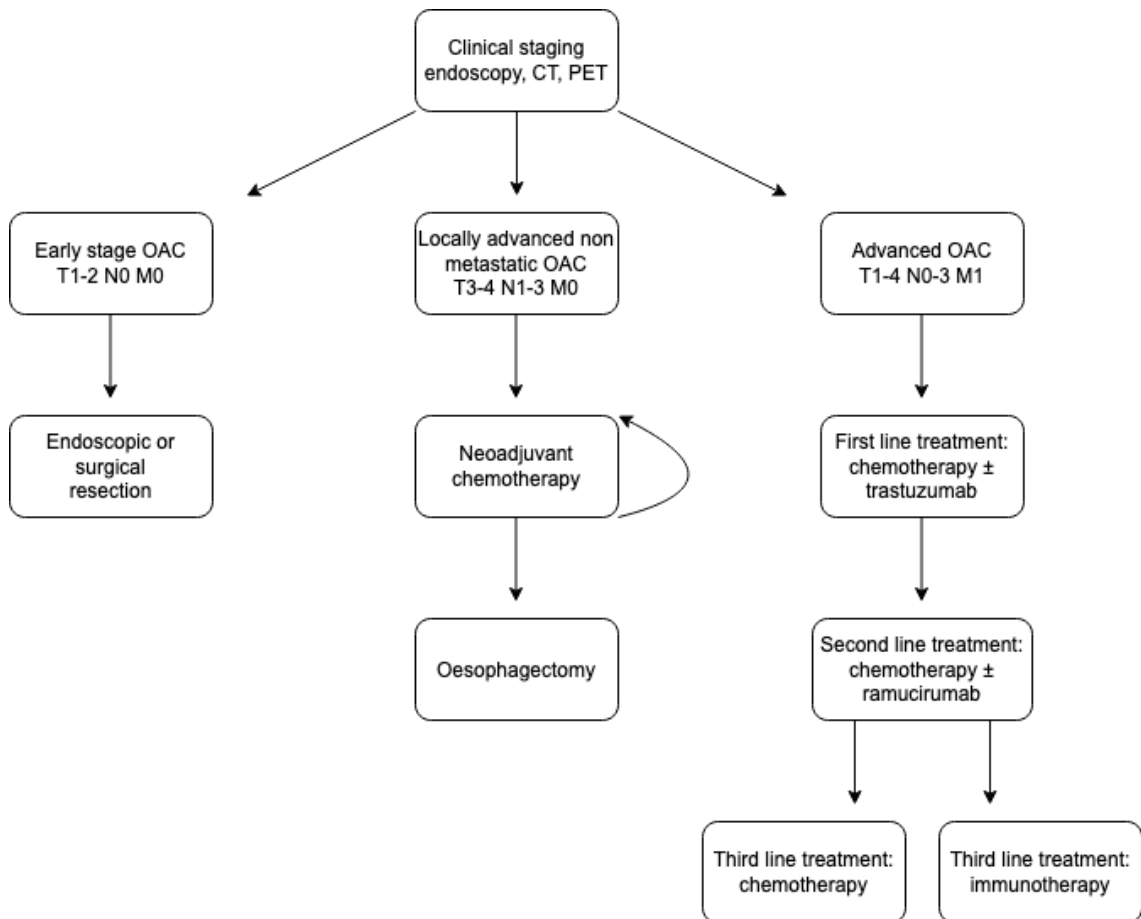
Clinical staging endoscopy, CT, PET

Early stage OAC T1-2 N0 M0

Locally advanced non metastatic OAC T3-4 N1-3 M0

Advanced OAC T1-4 N0-3 M1

Endoscopic or surgical resection

Neoadjuvant chemotherapy

First line treatment: chemotherapy ± trastuzumab

Oesophagectomy

Second line treatment: chemotherapy ± ramucirumab

Third line treatment: chemotherapy

Third line treatment: immunotherapy